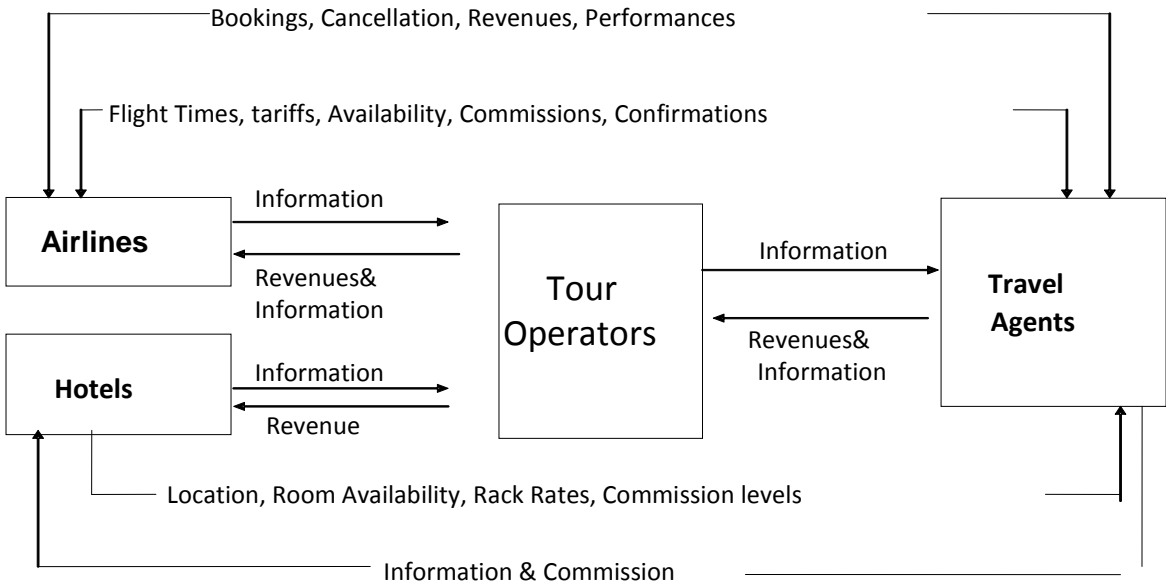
Bookings, Cancellation, Revenues, Performances

Flight Times, tariffs, Availability, Commissions, Confirmations

Airlines

Information

Revenues& Information

Tour Operators

Information

Revenues& Information

Travel Agents

Hotels

Information

Revenue

Location, Room Availability, Rack Rates, Commission levels

Information & Commission